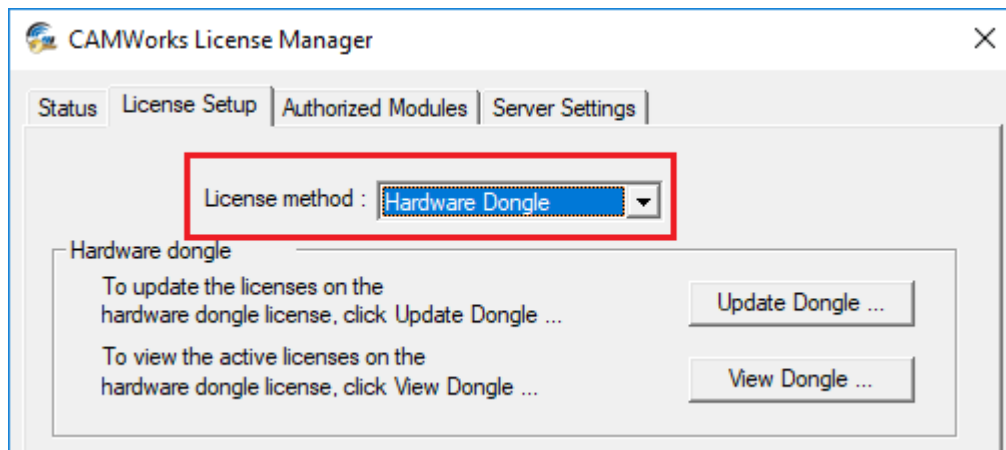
CAMWorks License Manager

×

Status | License Setup | Authorized Modules | Server Settings

License method : Hardware Dongle

Hardware dongle

To update the licenses on the hardware dongle license, click Update Dongle ...

Update Dongle ...

To view the active licenses on the hardware dongle license, click View Dongle ...

View Dongle ...